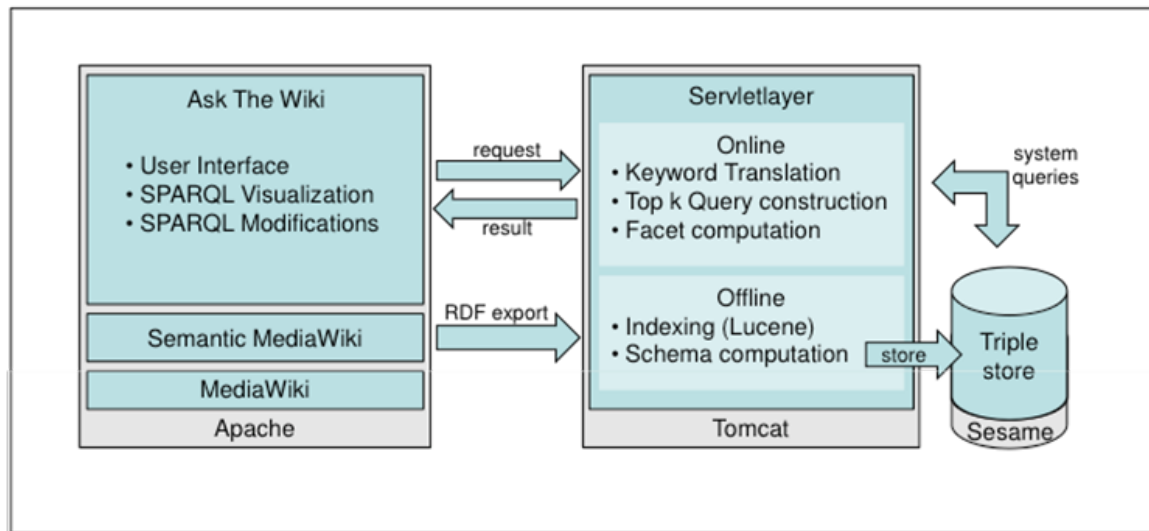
Ask The Wiki

• User Interface
• SPARQL Visualization
• SPARQL Modifications

Semantic MediaWiki

MediaWiki

Apache

request

result

RDF export

Servletlayer

Online
• Keyword Translation
• Top k Query construction
• Facet computation

Offline
• Indexing (Lucene)
• Schema computation

Tomcat

system queries

store

Triple store

Sesame